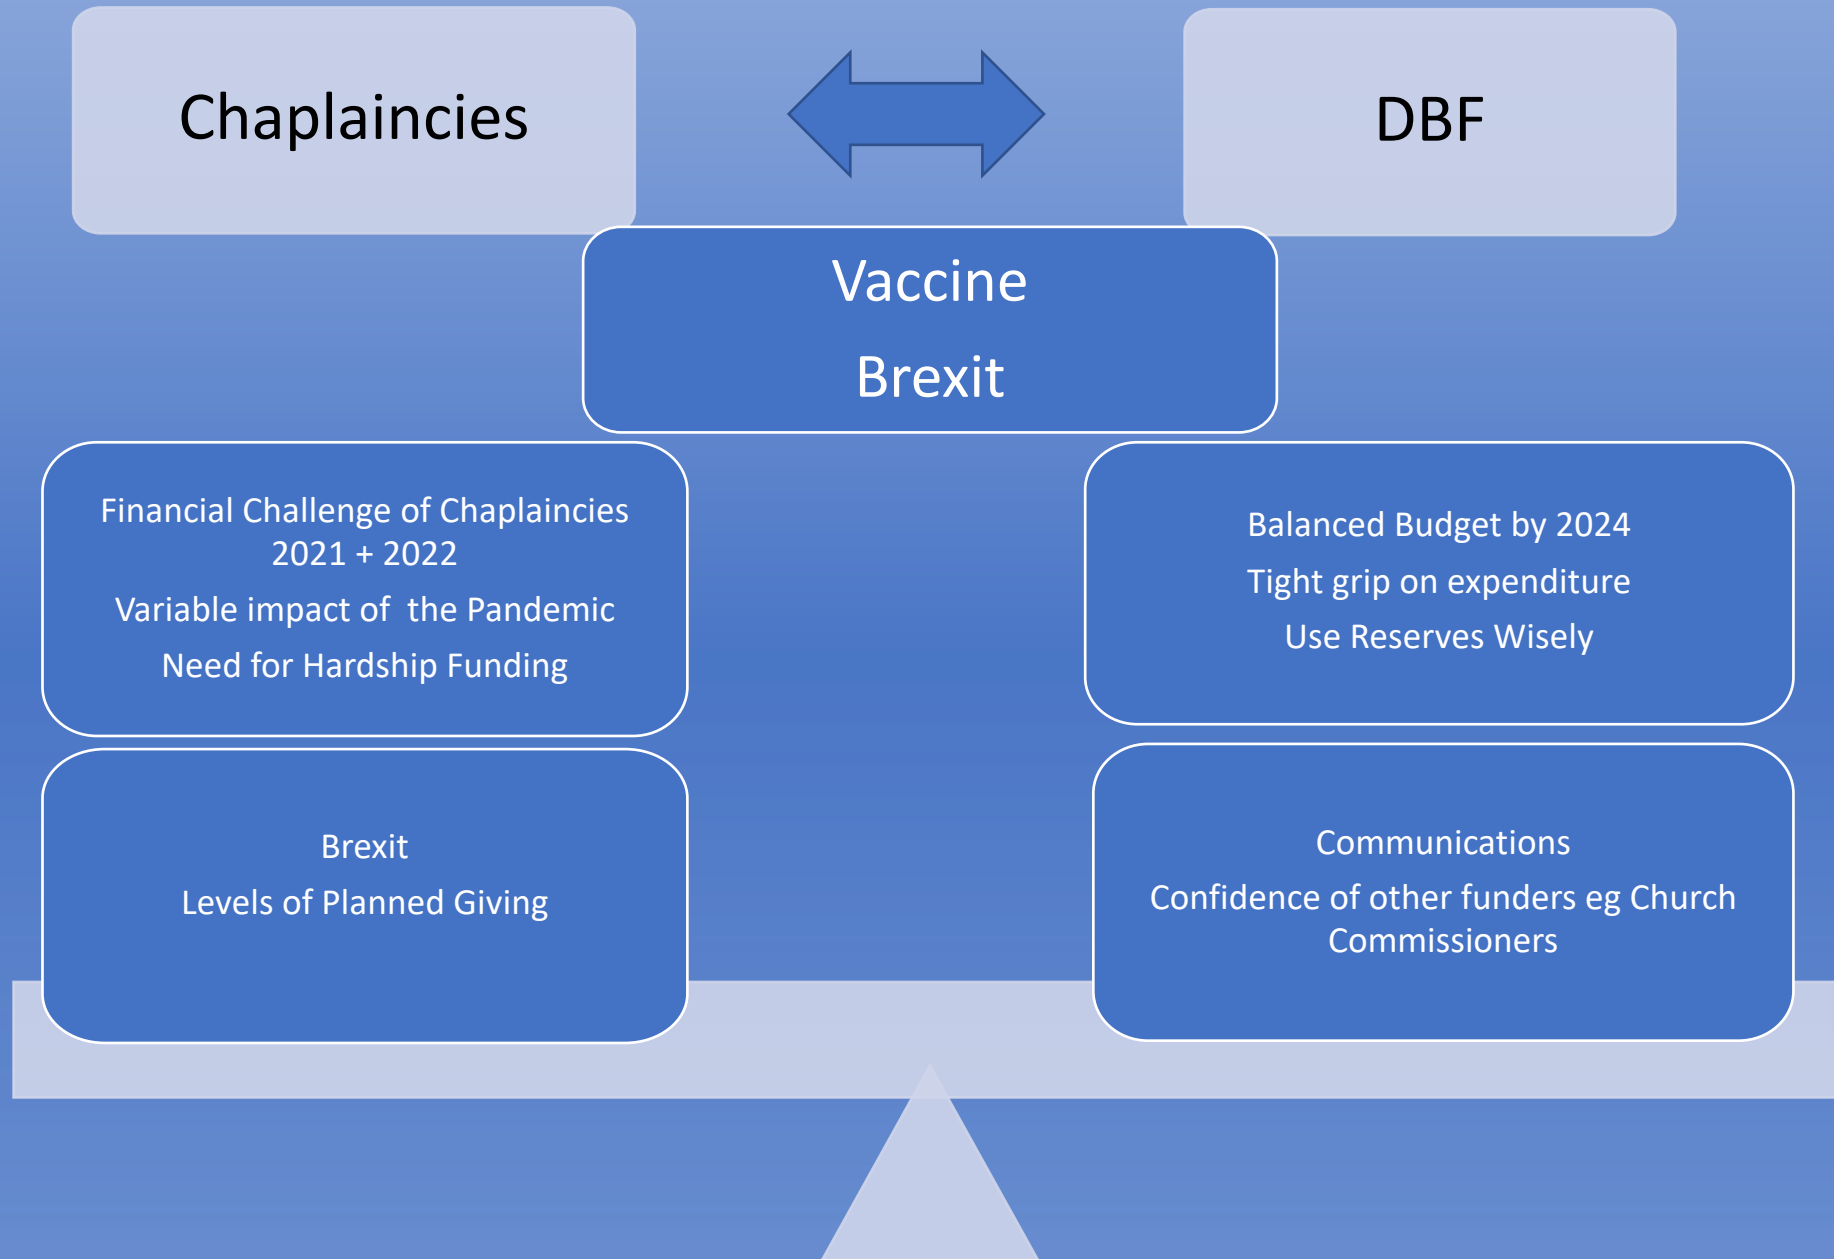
Chaplaincies

DBF

Vaccine

Brexit

Financial Challenge of Chaplaincies 2021 + 2022

Variable impact of the Pandemic

Need for Hardship Funding

Brexit

Levels of Planned Giving

Balanced Budget by 2024

Tight grip on expenditure

Use Reserves Wisely

Communications

Confidence of other funders eg Church Commissioners